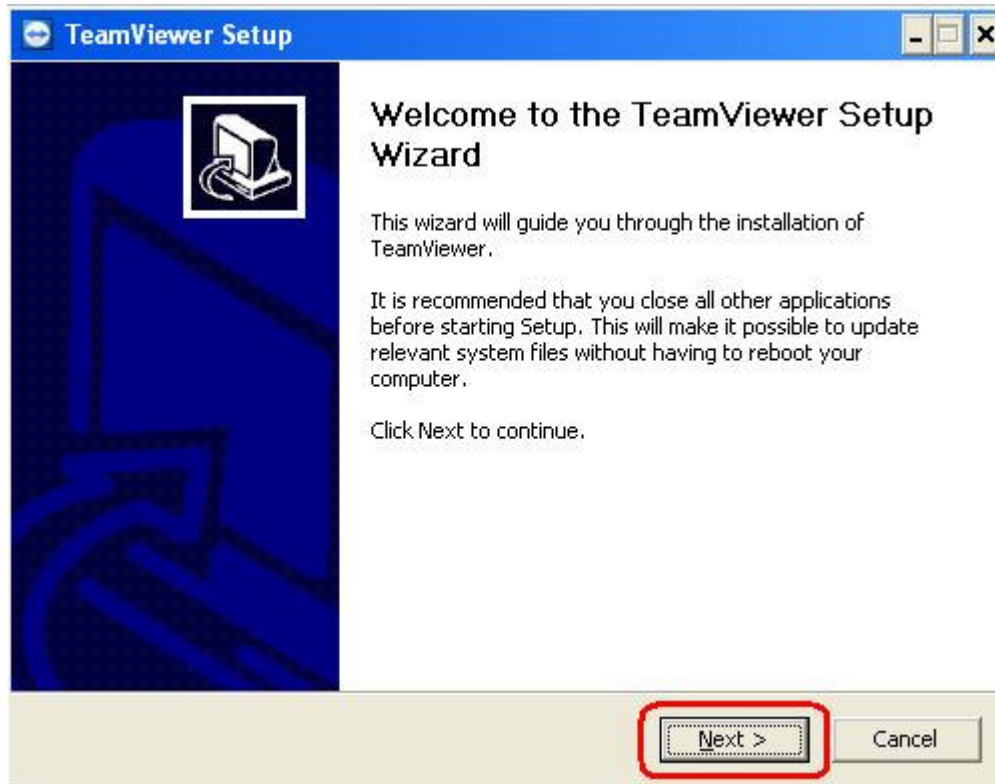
TeamViewer Setup

Welcome to the TeamViewer Setup Wizard

This wizard will guide you through the installation of TeamViewer.

It is recommended that you close all other applications before starting Setup. This will make it possible to update relevant system files without having to reboot your computer.

Click Next to continue.

Next >

Cancel